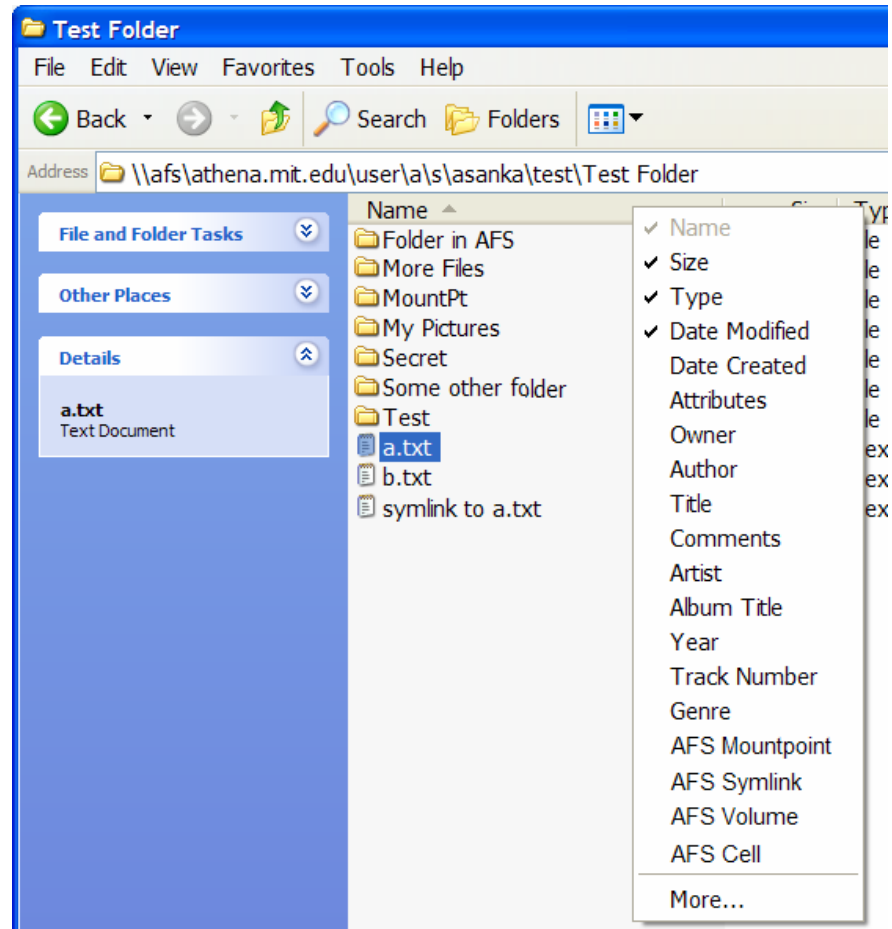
Test Folder

File Edit View Favorites Tools Help

Back Search Folders

Address \\afs\athena.mit.edu\user\a\s\asanka\test\Test Folder

File and Folder Tasks

Other Places

Details

a.txt
Text Document

Name Si Typ

Folder in AFS le
More Files le
MountPt le
My Pictures le
Secret le
Some other folder le
Test le
a.txt ex
b.txt ex
symlink to a.txt ex

✓ Name
✓ Size
✓ Type
✓ Date Modified
Date Created
Attributes
Owner
Author
Title
Comments
Artist
Album Title
Year
Track Number
Genre
AFS Mountpoint
AFS Symlink
AFS Volume
AFS Cell
More...